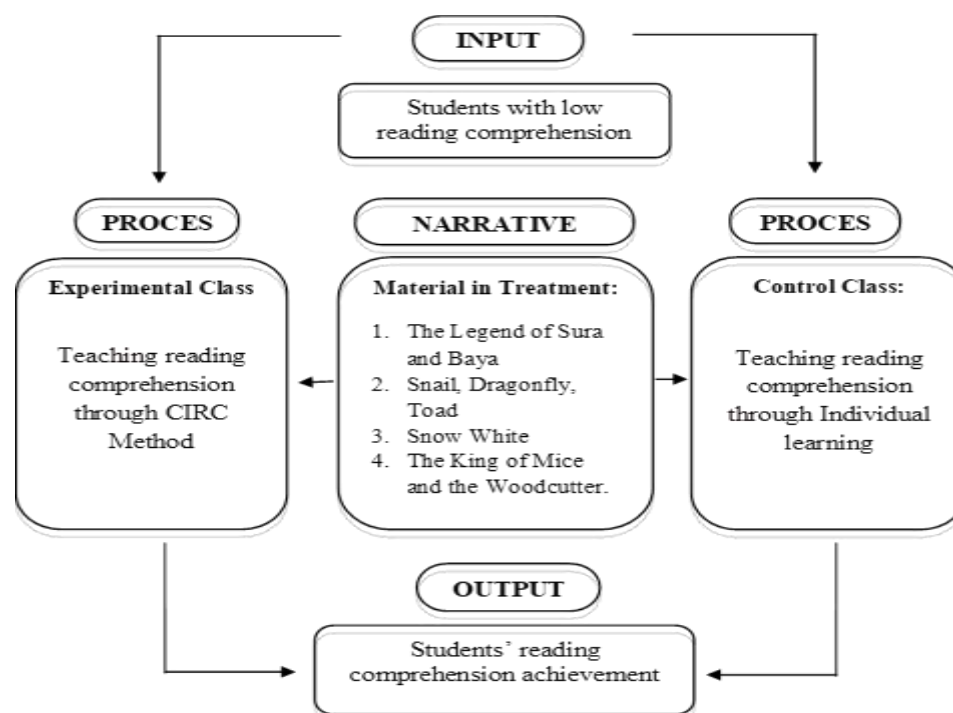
INPUT

Students with low reading comprehension

PROCES

Experimental Class

Teaching reading comprehension through CIRC Method

NARRATIVE

Material in Treatment:

1. The Legend of Sura and Baya
2. Snail, Dragonfly, Toad
3. Snow White
4. The King of Mice and the Woodcutter.

PROCES

Control Class:

Teaching reading comprehension through Individual learning

OUTPUT

Students' reading comprehension achievement